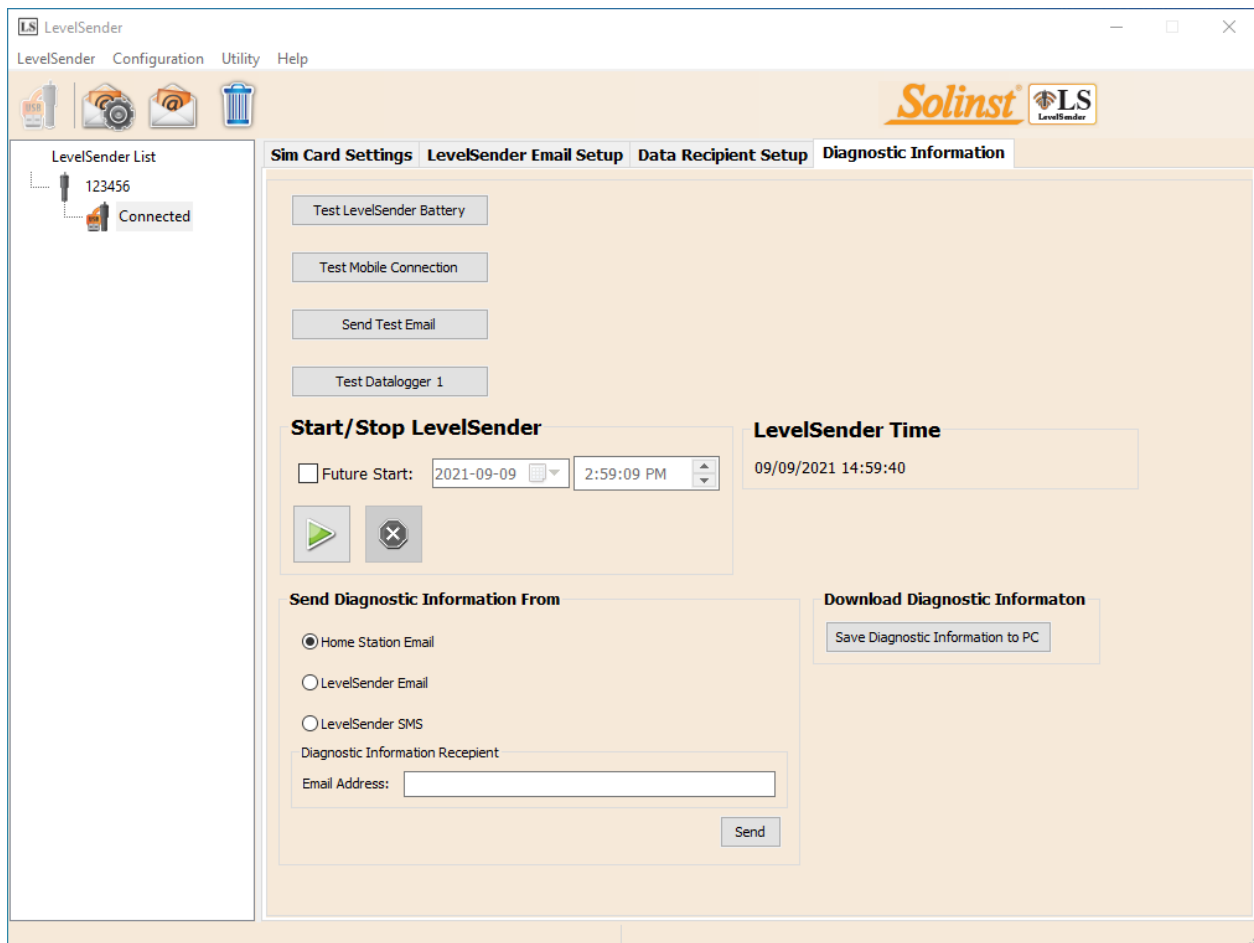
LS LevelSender

LevelSender Configuration Utility Help

Solinst® LS LevelSender

LevelSender List
123456
Connected

Sim Card Settings | LevelSender Email Setup | Data Recipient Setup | Diagnostic Information

Test LevelSender Battery

Test Mobile Connection

Send Test Email

Test Datalogger 1

Start/Stop LevelSender

Future Start: 2021-09-09 2:59:09 PM

LevelSender Time

09/09/2021 14:59:40

Send Diagnostic Information From

Home Station Email

LevelSender Email

LevelSender SMS

Diagnostic Information Recepient

Email Address:

Send

Download Diagnostic Informaton

Save Diagnostic Information to PC